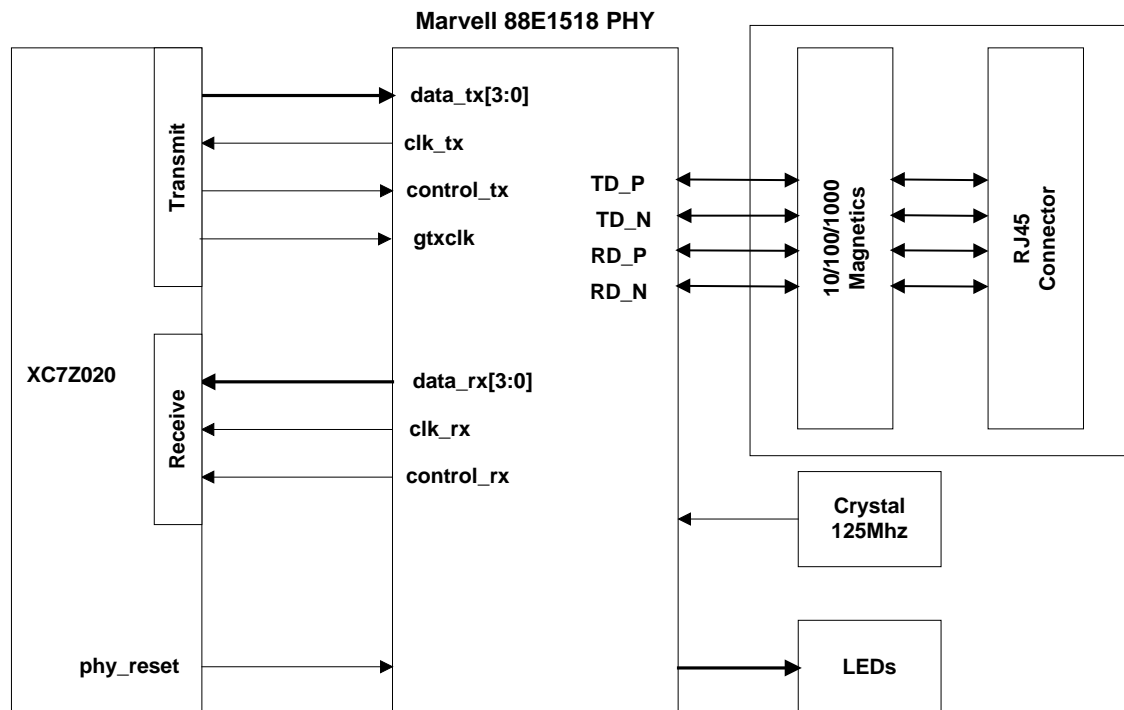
Marvell 88E1518 PHY

Transmit

data_tx[3:0]

clk_tx

control_tx

gtxclk

TD_P

TD_N

RD_P

RD_N

10/100/1000 Magnetics

RJ45 Connector

XC7Z020

Receive

data_rx[3:0]

clk_rx

control_rx

Crystal 125Mhz

phy_reset

LEDs